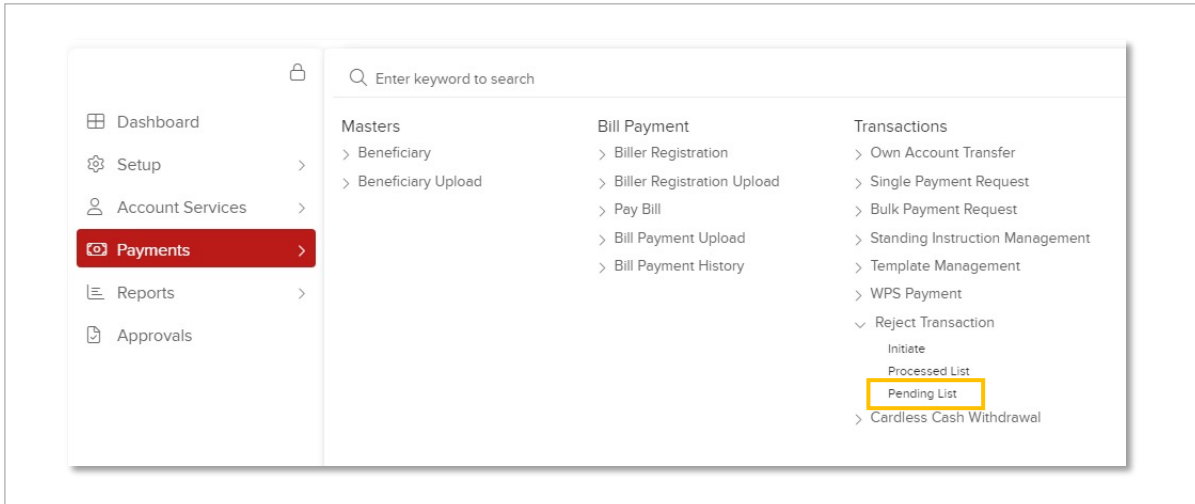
Dashboard
Setup
Account Services
Payments
Reports
Approvals

Enter keyword to search

Masters
Beneficiary
Beneficiary Upload

Bill Payment
Biller Registration
Biller Registration Upload
Pay Bill
Bill Payment Upload
Bill Payment History

Transactions
Own Account Transfer
Single Payment Request
Bulk Payment Request
Standing Instruction Management
Template Management
WPS Payment
Reject Transaction
Initiate
Processed List
Pending List
Cardless Cash Withdrawal